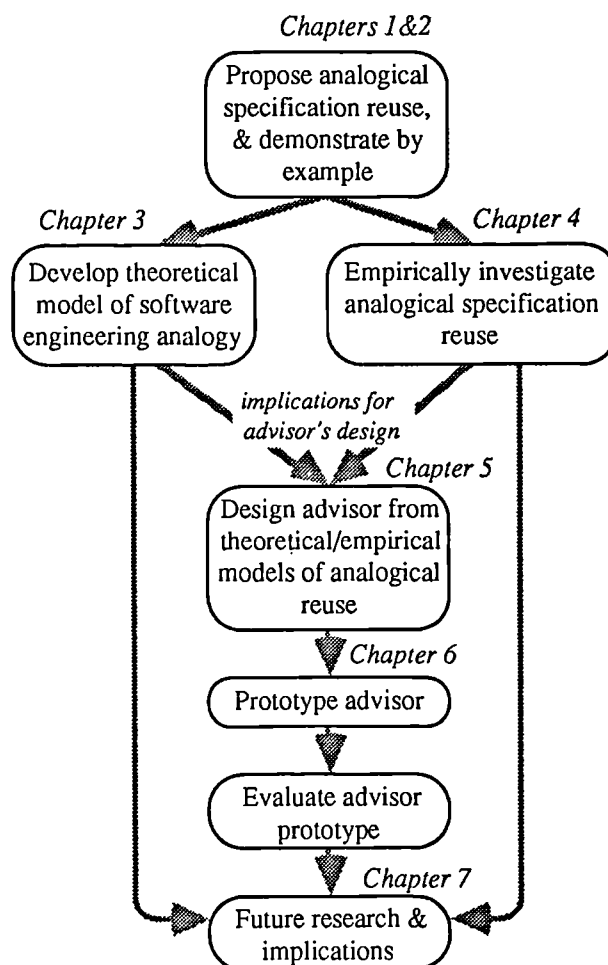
Chapters 1&2

Propose analogical specification reuse, & demonstrate by example

Chapter 3

Chapter 4

Develop theoretical model of software engineering analogy

Empirically investigate analogical specification reuse

implications for advisor's design

Chapter 5

Design advisor from theoretical/empirical models of analogical reuse

Chapter 6

Prototype advisor

Evaluate advisor prototype

Chapter 7

Future research & implications